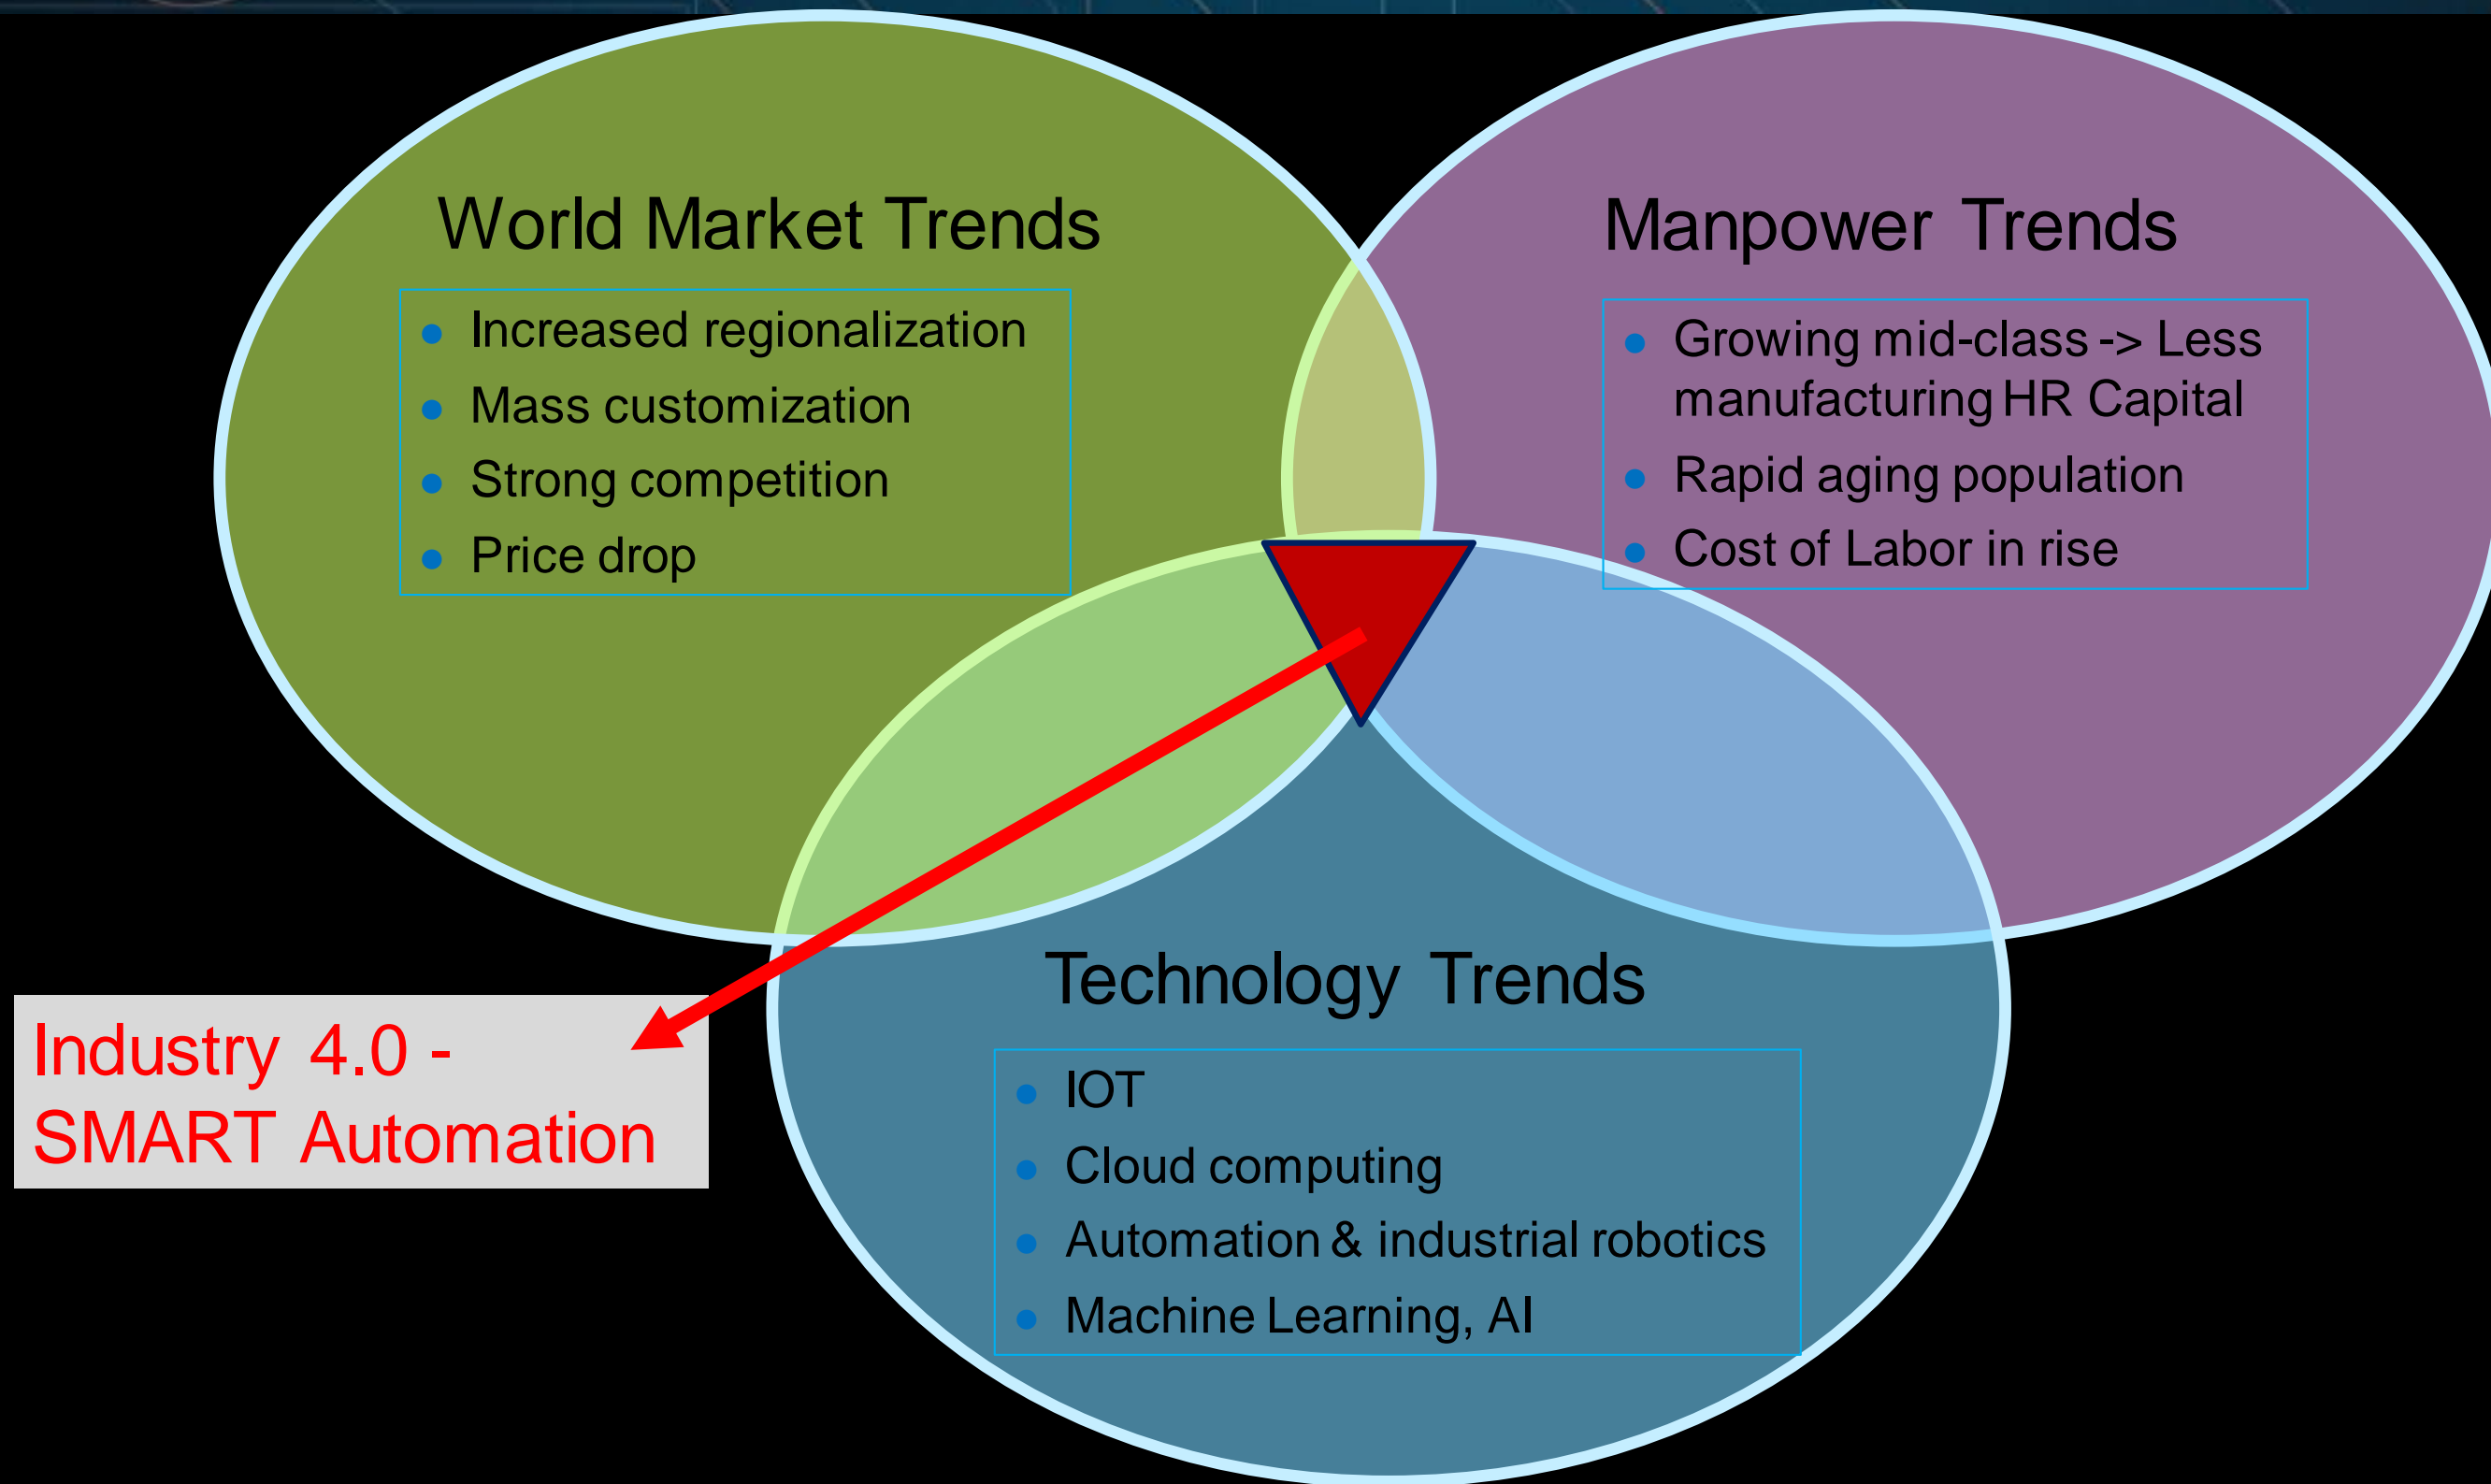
World Market Trends

- Increased regionalization
- Mass customization
- Strong competition
- Price drop

Manpower Trends

- Growing mid-class -> Less manufacturing HR Capital
- Rapid aging population
- Cost of Labor in rise

Technology Trends

- IOT
- Cloud computing
- Automation & industrial robotics
- Machine Learning, AI

Industry 4.0 - SMART Automation